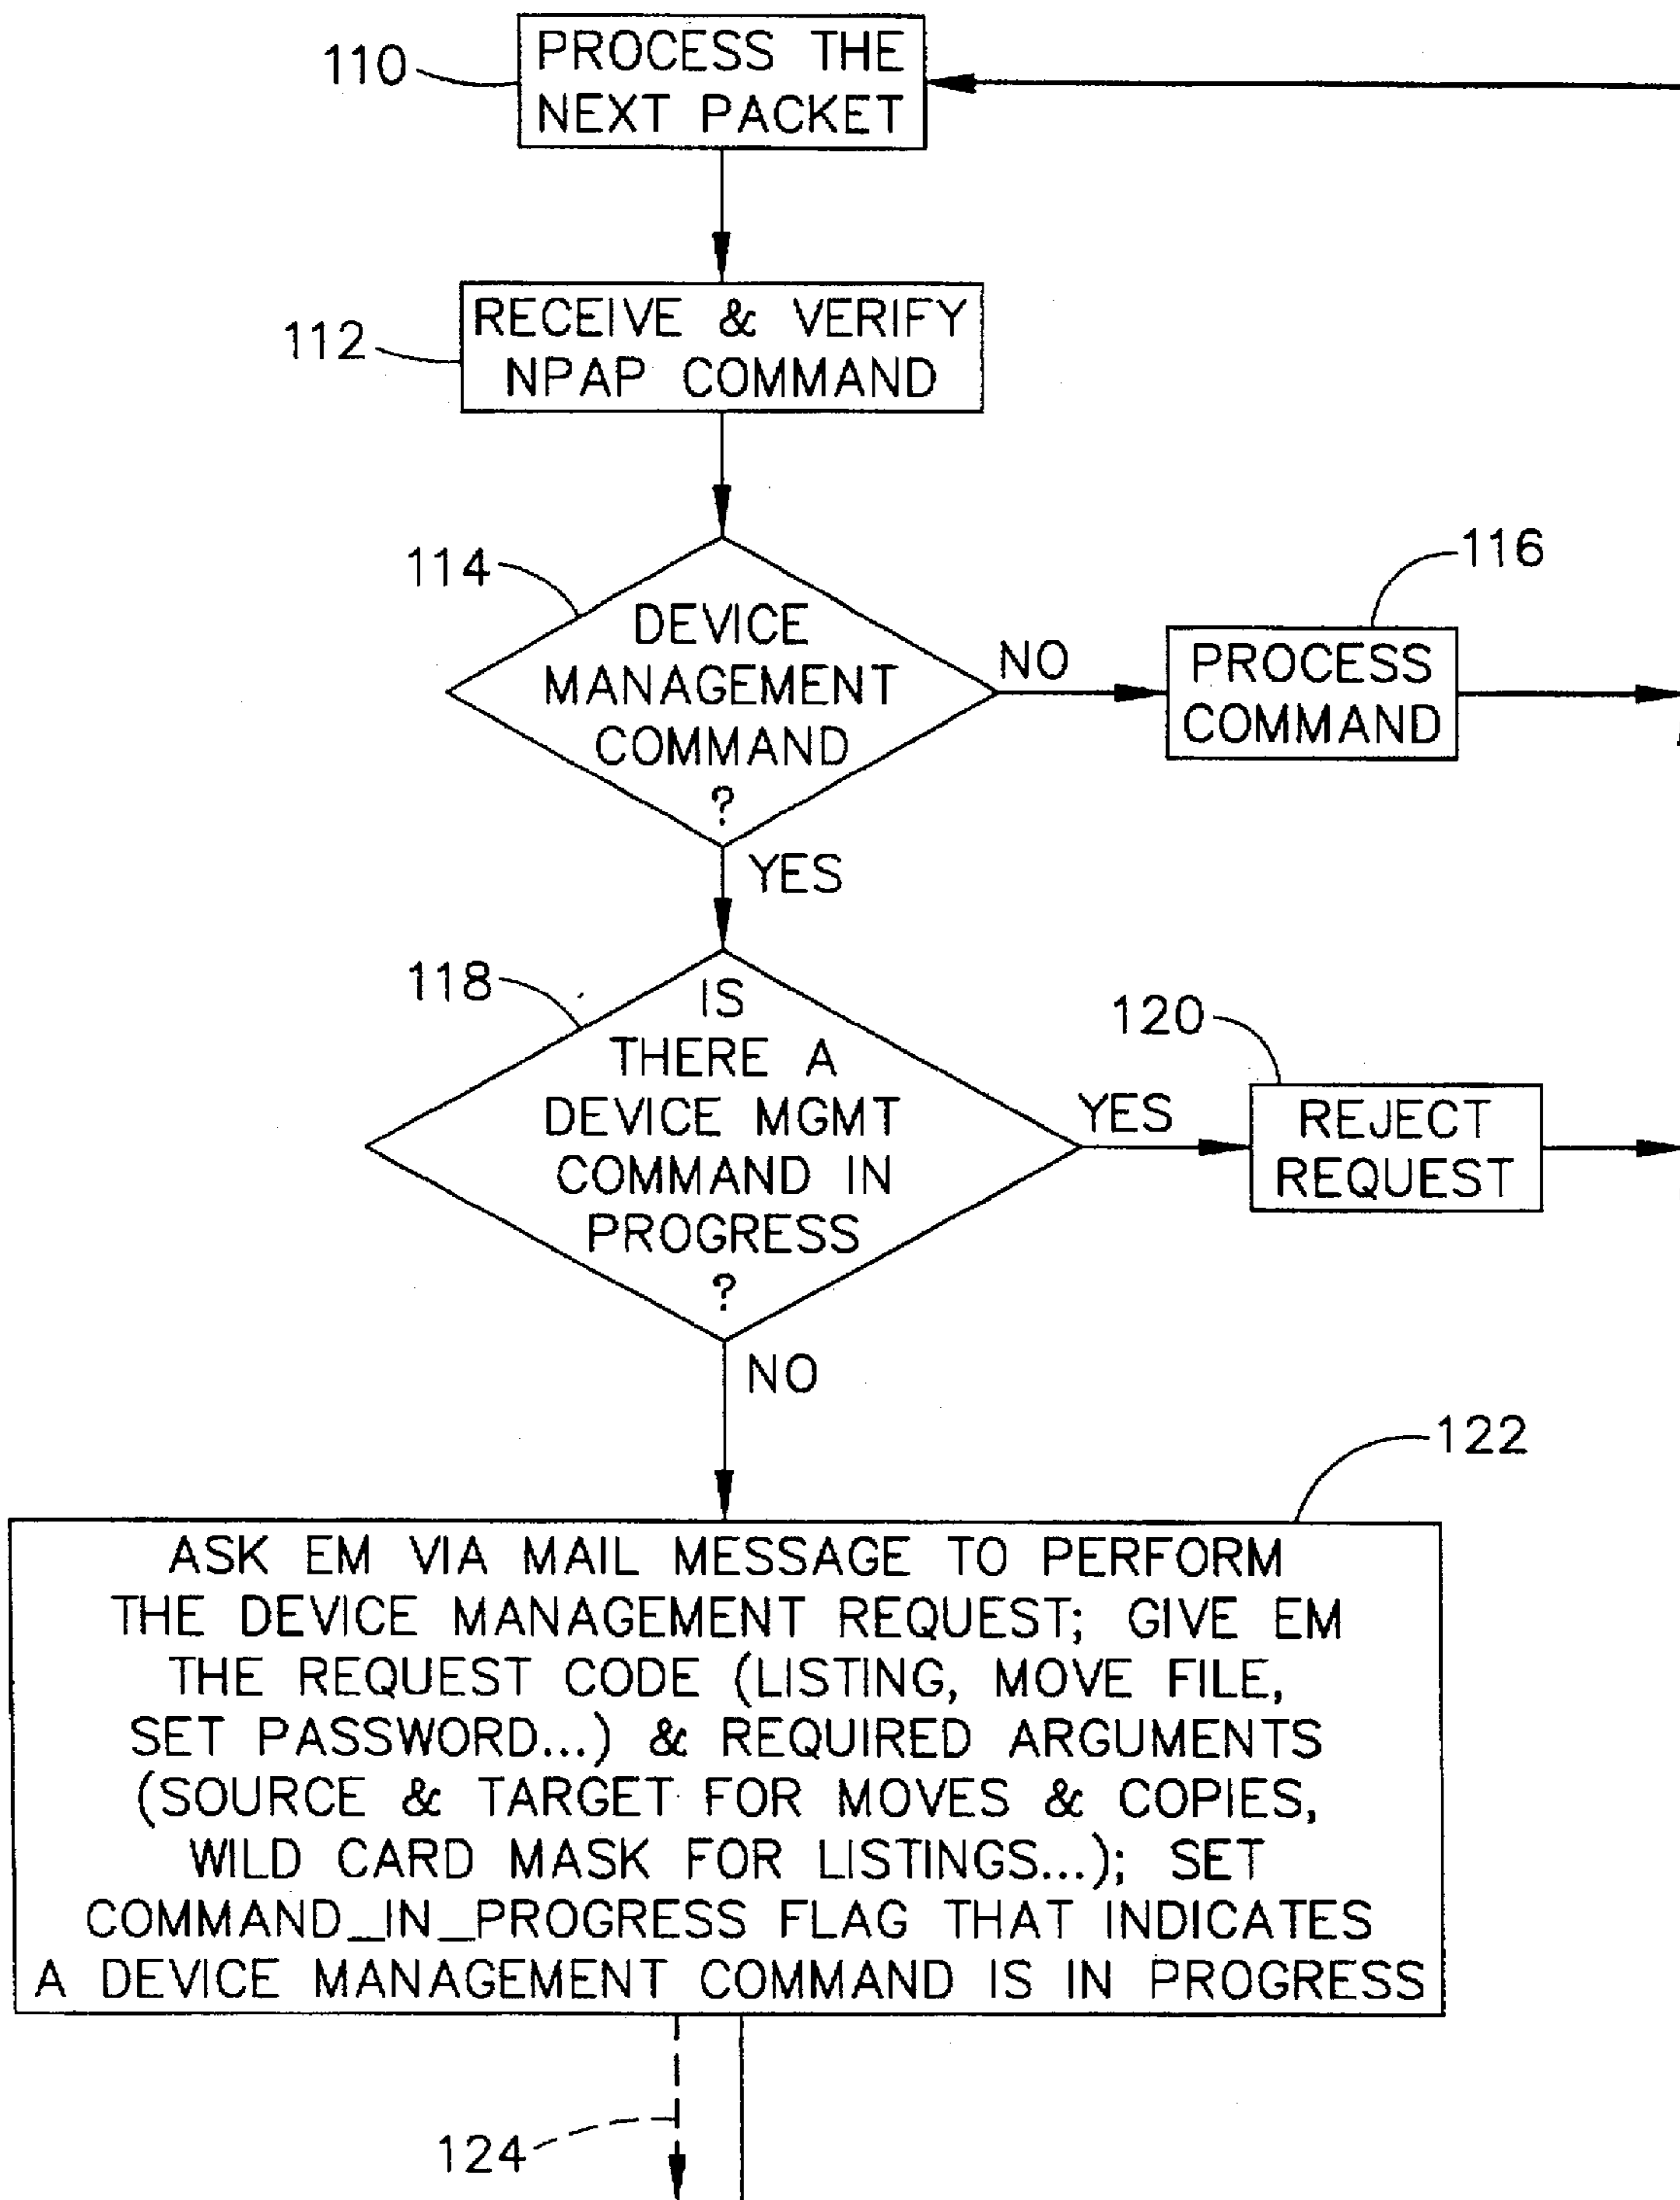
110
PROCESS THE NEXT PACKET

112
RECEIVE & VERIFY NPAP COMMAND

114
DEVICE MANAGEMENT COMMAND ?

NO

116
PROCESS COMMAND

YES

118
IS THERE A DEVICE MGMT COMMAND IN PROGRESS ?

YES

120
REJECT REQUEST

NO

122
ASK EM VIA MAIL MESSAGE TO PERFORM THE DEVICE MANAGEMENT REQUEST; GIVE EM THE REQUEST CODE (LISTING, MOVE FILE, SET PASSWORD...) & REQUIRED ARGUMENTS (SOURCE & TARGET FOR MOVES & COPIES, WILD CARD MASK FOR LISTINGS...); SET COMMAND_IN_PROGRESS FLAG THAT INDICATES A DEVICE MANAGEMENT COMMAND IS IN PROGRESS

124